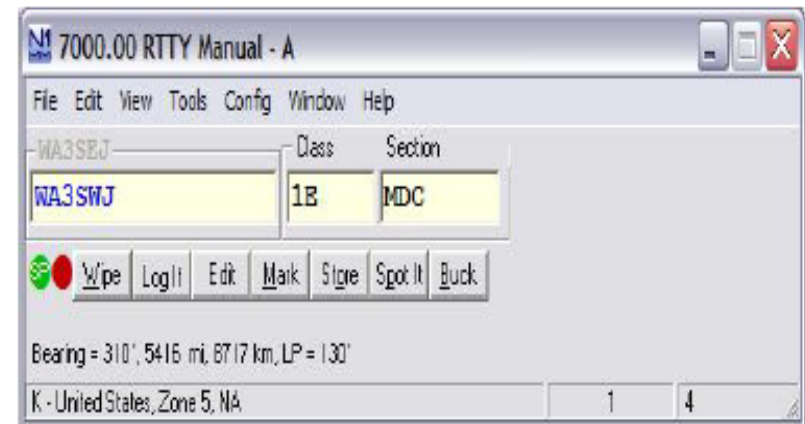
N1 7000.00 RTTY Manual - A

File Edit View Tools Config Window Help

WA3SEJ Class Section

WA3SWJ 1E MDC

SP Wipe Log It Edit Mark Store Spot It QSY

Bearing = 310°, 5416 mi, 8717 km, LP = 130°

K - United States, Zone 5, NA 1 4